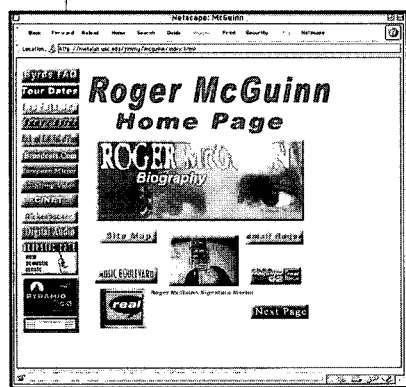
Netscape: McGuinn

Back Forward Reload Home Search Guide Images Print Security Stop Netscape

Location: http://metalab.unc.edu/jmmy/mcguinn/index.html

Byrds FAQ
Tour Dates
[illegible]
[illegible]
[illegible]
Broadcast.Com
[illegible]
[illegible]
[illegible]
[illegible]
Digital Audio
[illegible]
new acoustic music
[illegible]
Pyramid

Roger McGuinn
Home Page

ROGER McGUINN
Biography

Site Map
email Roger
MUSIC BOULEVARD
real
Roger McGuinn Signature Model
Next Page